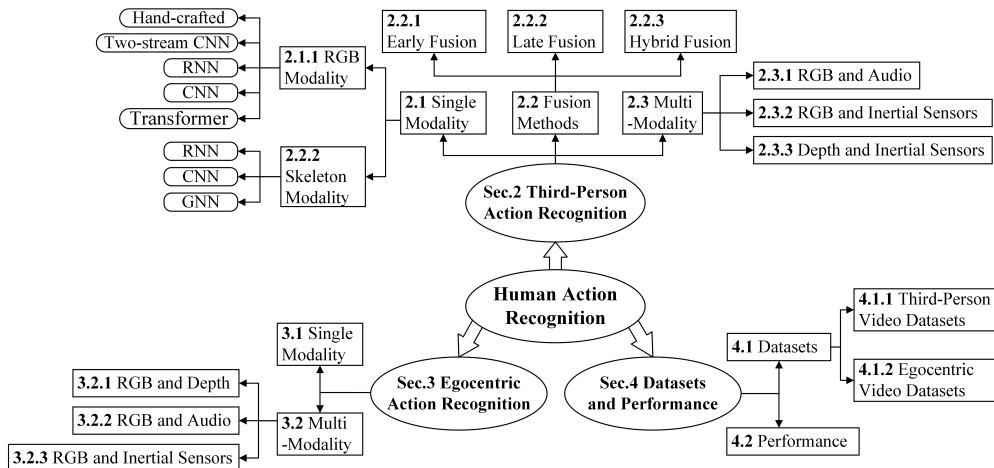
Hand-crafted
Two-stream CNN
RNN
CNN
Transformer
2.1.1 RGB Modality
RNN
CNN
GNN
2.2.2 Skeleton Modality
2.2.1 Early Fusion
2.2.2 Late Fusion
2.2.3 Hybrid Fusion
2.1 Single Modality
2.2 Fusion Methods
2.3 Multi-Modality
2.3.1 RGB and Audio
2.3.2 RGB and Inertial Sensors
2.3.3 Depth and Inertial Sensors
Sec.2 Third-Person Action Recognition
Human Action Recognition
3.1 Single Modality
3.2.1 RGB and Depth
3.2.2 RGB and Audio
3.2.3 RGB and Inertial Sensors
3.2 Multi-Modality
Sec.3 Egocentric Action Recognition
Sec.4 Datasets and Performance
4.1 Datasets
4.1.1 Third-Person Video Datasets
4.1.2 Egocentric Video Datasets
4.2 Performance